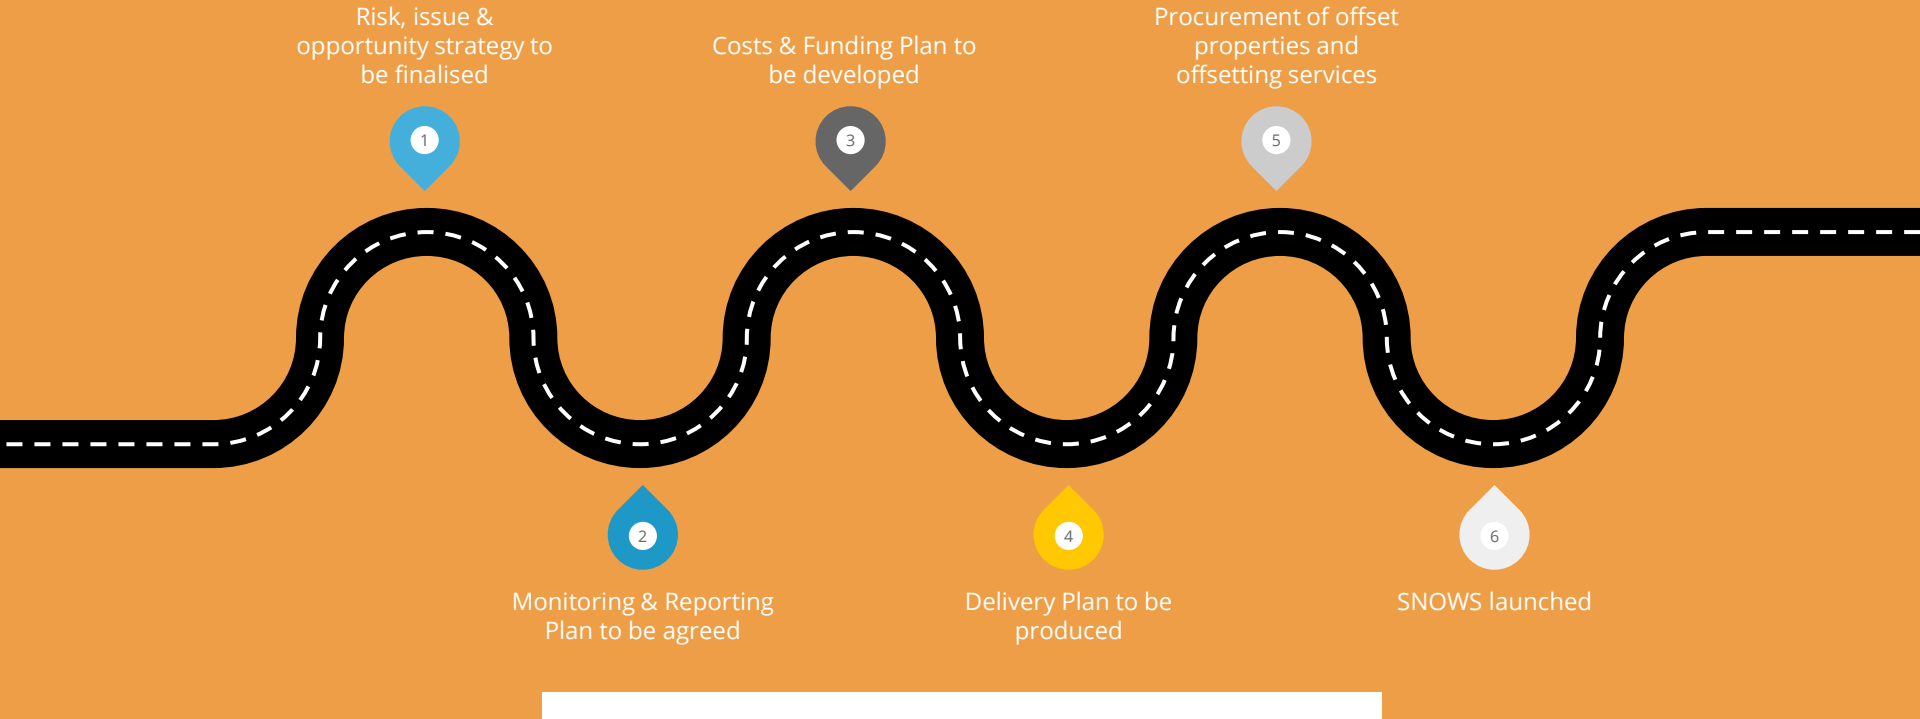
Risk, issue & opportunity strategy to be finalised

1

Costs & Funding Plan to be developed

3

Procurement of offset properties and offsetting services

5

2

Monitoring & Reporting Plan to be agreed

4

Delivery Plan to be produced

6

SNOWS launched